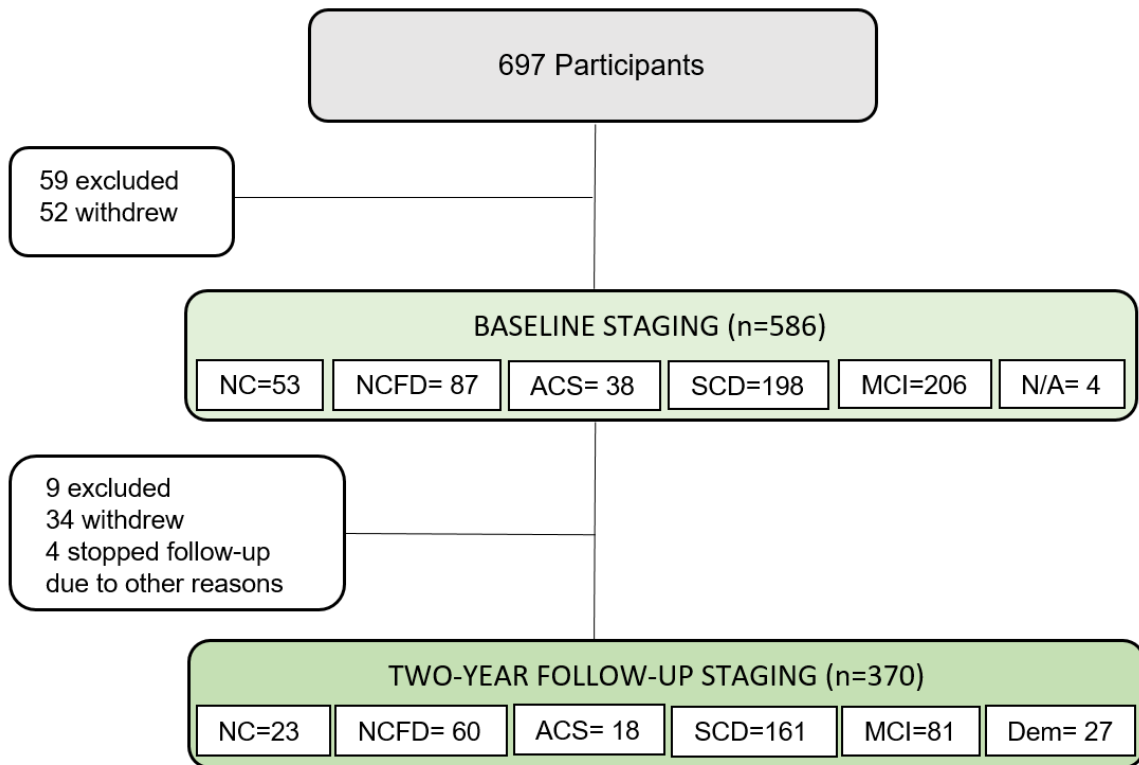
697 Participants

59 excluded
52 withdrew

BASELINE STAGING (n=586)

NC=53 NCFD= 87 ACS= 38 SCD=198 MCI=206 N/A= 4

9 excluded
34 withdrew
4 stopped follow-up due to other reasons

TWO-YEAR FOLLOW-UP STAGING (n=370)

NC=23 NCFD= 60 ACS= 18 SCD=161 MCI=81 Dem= 27